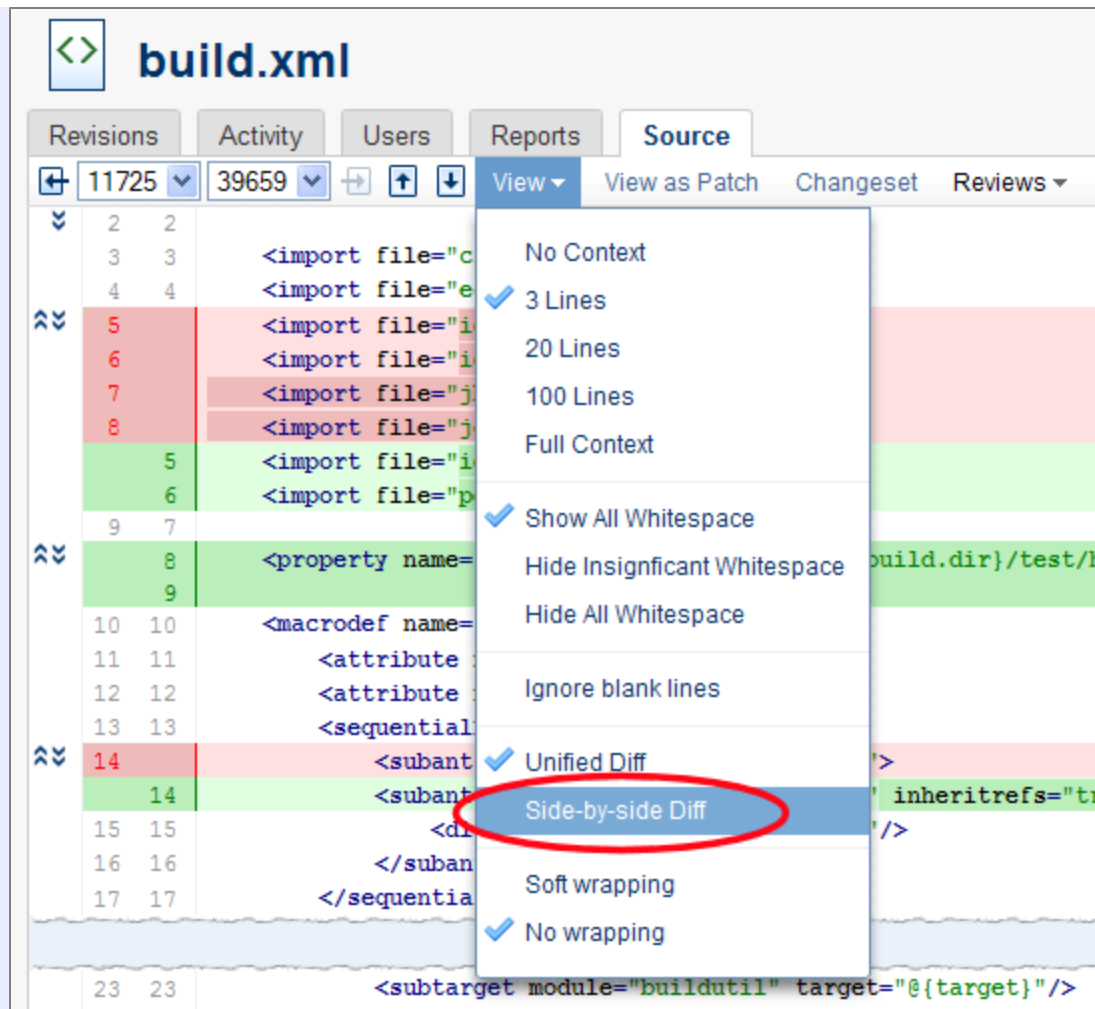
build.xml

Revisions Activity Users Reports Source

11725 39659 View View as Patch Changeset Reviews

No Context
3 Lines
20 Lines
100 Lines
Full Context

Show All Whitespace
Hide Insignficant Whitespace
Hide All Whitespace

Ignore blank lines

Unified Diff
Side-by-side Diff

Soft wrapping
No wrapping

2 2
3 3 <import file="c
4 4 <import file="e
5 <import file="i
6 <import file="i
7 <import file="j
8 <import file="j
5 <import file="i
6 <import file="p
9 7
8 <property name= build.dir}/test/
9
10 10 <macrodef name=
11 11 <attribute
12 12 <attribute
13 13 <sequential
14 <subant ">
14 <subant ' inheritrefs="tr
15 15 <d '/>
16 16 </suban
17 17 </sequentia
23 23 <subtarget module="buildutil" target="@{target}"/>